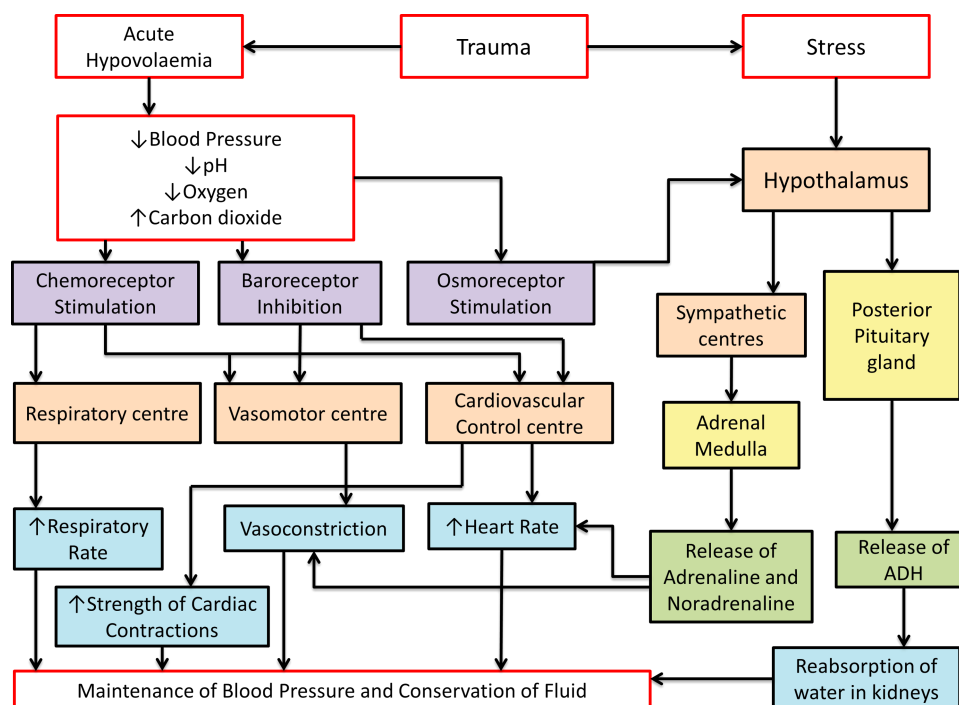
Acute Hypovolaemia

Trauma

Stress

↓Blood Pressure
↓pH
↓Oxygen
↑Carbon dioxide

Hypothalamus

Chemoreceptor Stimulation

Baroreceptor Inhibition

Osmoreceptor Stimulation

Sympathetic centres

Posterior Pituitary gland

Respiratory centre

Vasomotor centre

Cardiovascular Control centre

Adrenal Medulla

↑Respiratory Rate

Vasoconstriction

↑Heart Rate

Release of Adrenaline and Noradrenaline

Release of ADH

↑Strength of Cardiac Contractions

Reabsorption of water in kidneys

Maintenance of Blood Pressure and Conservation of Fluid